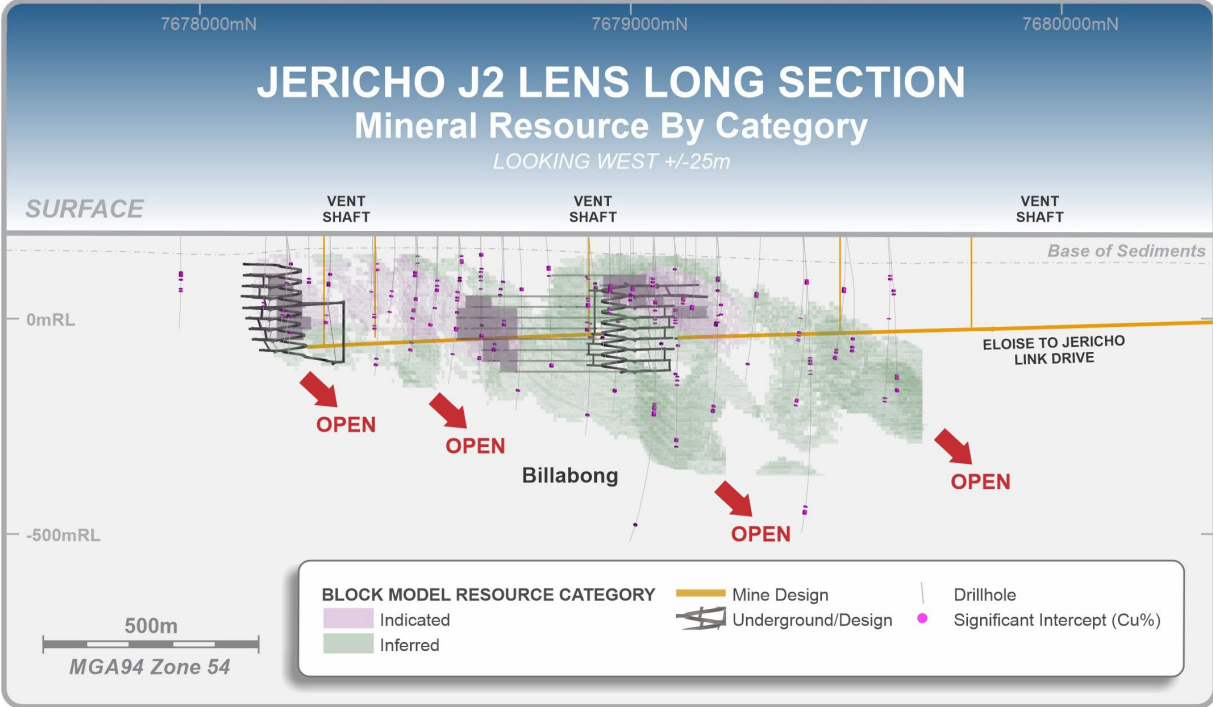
7678000mN
7679000mN
7680000mN

JERICHO J2 LENS LONG SECTION
Mineral Resource By Category
LOOKING WEST +/-25m

SURFACE
VENT SHAFT
VENT SHAFT
VENT SHAFT
Base of Sediments

0mRL
ELOISE TO JERICHO LINK DRIVE

OPEN
OPEN
Billabong
OPEN
OPEN

-500mRL

BLOCK MODEL RESOURCE CATEGORY
Indicated
Inferred
Mine Design
Underground/Design
Drillhole
Significant Intercept (Cu%)

500m
MGA94 Zone 54